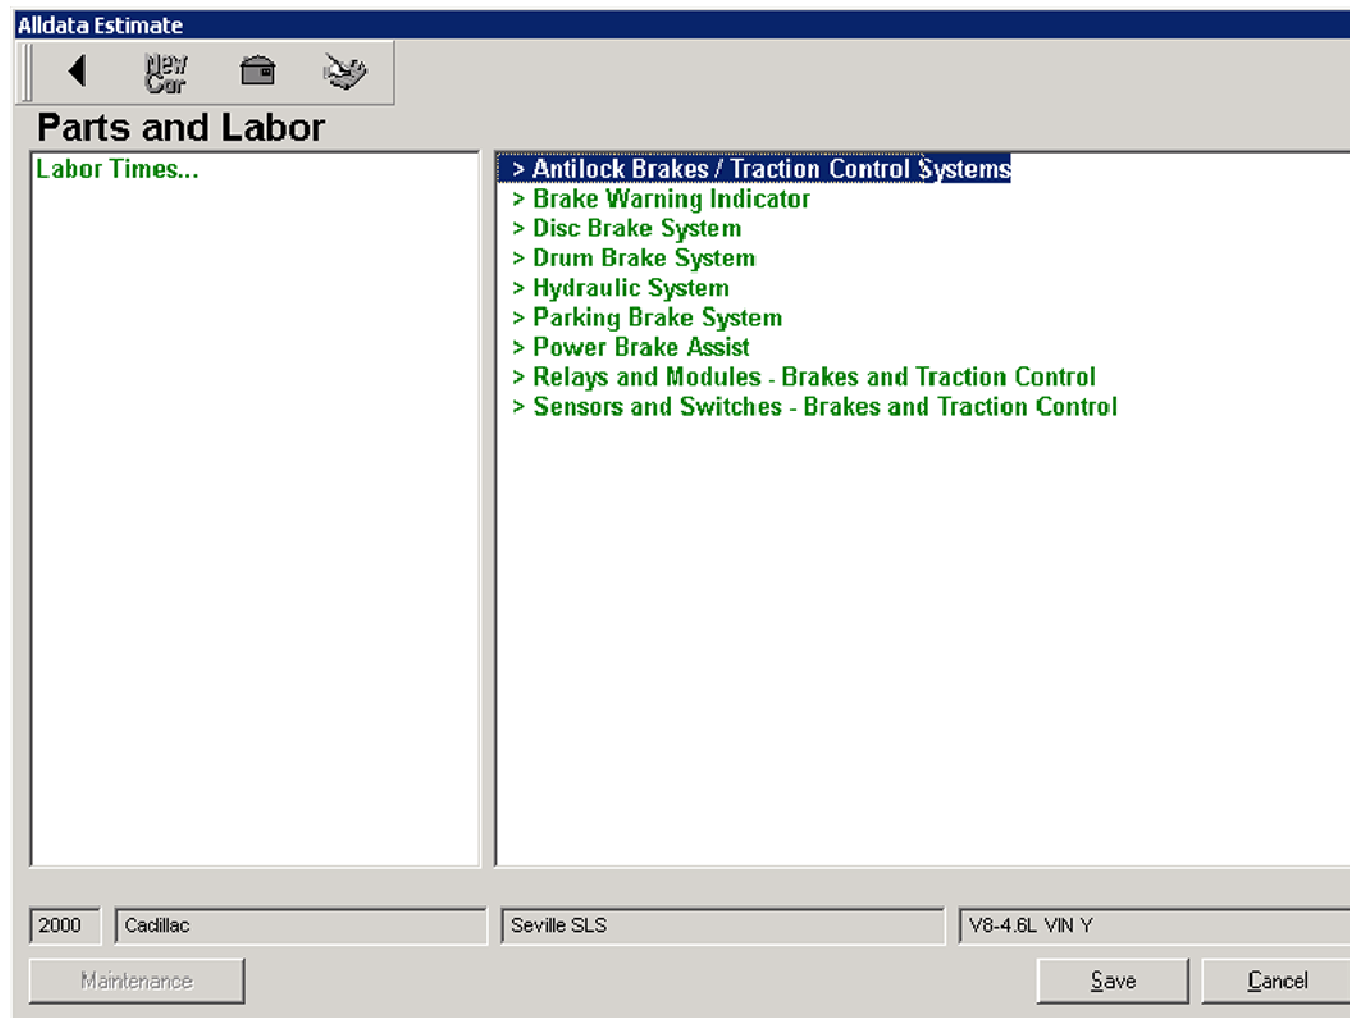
Alldata Estimate

New Car

Parts and Labor

Labor Times...

> Antilock Brakes / Traction Control Systems
> Brake Warning Indicator
> Disc Brake System
> Drum Brake System
> Hydraulic System
> Parking Brake System
> Power Brake Assist
> Relays and Modules - Brakes and Traction Control
> Sensors and Switches - Brakes and Traction Control

2000 | Cadillac | Seville SLS | V8-4.6L VIN Y

Maintenance

Save

Cancel